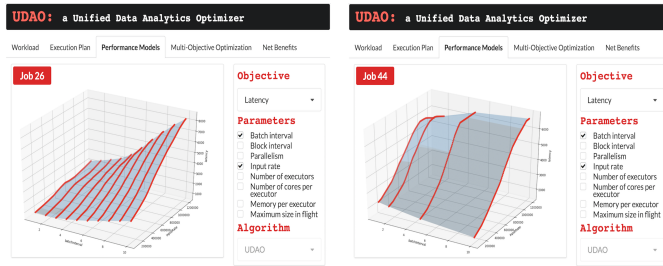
UDAO: a Unified Data Analytics Optimizer

Workload | Execution Plan | Performance Models | Multi-Objective Optimization | Net Benefits

Job 26

Objective

Latency

Parameters

Batch interval
Block interval
Parallelism
Input rate
Number of executors
Number of cores per executor
Memory per executor
Maximum size in flight

Algorithm

UDAO

UDAO: a Unified Data Analytics Optimizer

Workload | Execution Plan | Performance Models | Multi-Objective Optimization | Net Benefits

Job 44

Objective

Latency

Parameters

Batch interval
Block interval
Parallelism
Input rate
Number of executors
Number of cores per executor
Memory per executor
Maximum size in flight

Algorithm

UDAO